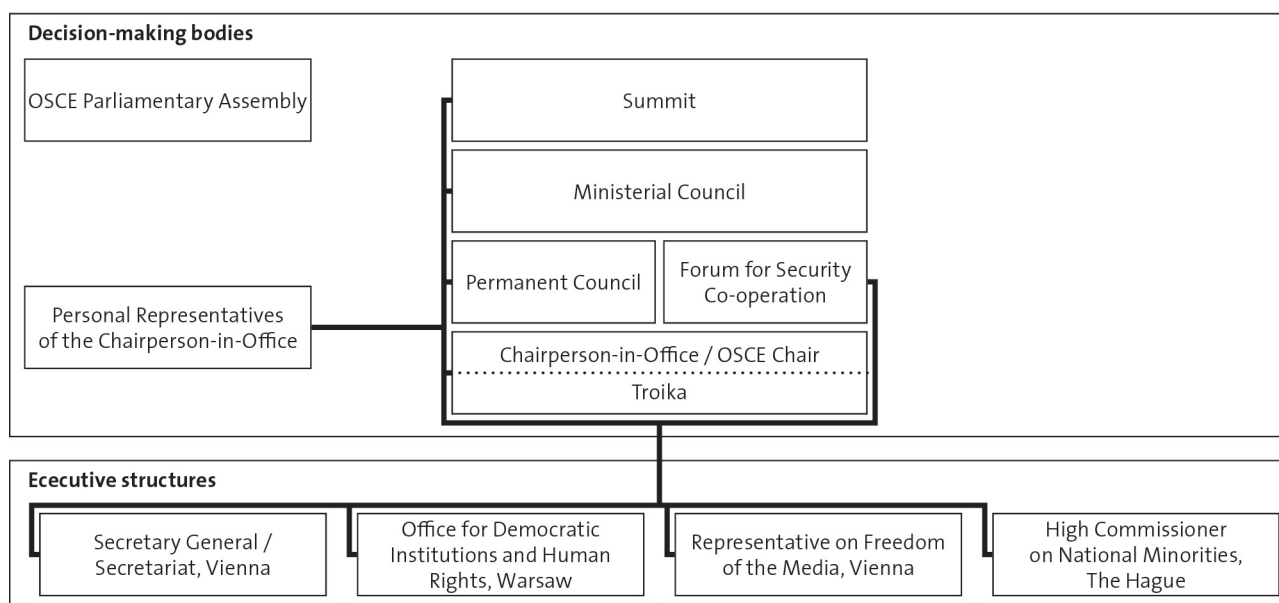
Decision-making bodies

OSCE Parliamentary Assembly

Summit

Ministerial Council

Permanent Council

Forum for Security Co-operation

Personal Representatives of the Chairperson-in-Office

Chairperson-in-Office / OSCE Chair

Troika

Ececutive structures

Secretary General / Secretariat, Vienna

Office for Democratic Institutions and Human Rights, Warsaw

Representative on Freedom of the Media, Vienna

High Commissioner on National Minorities, The Hague